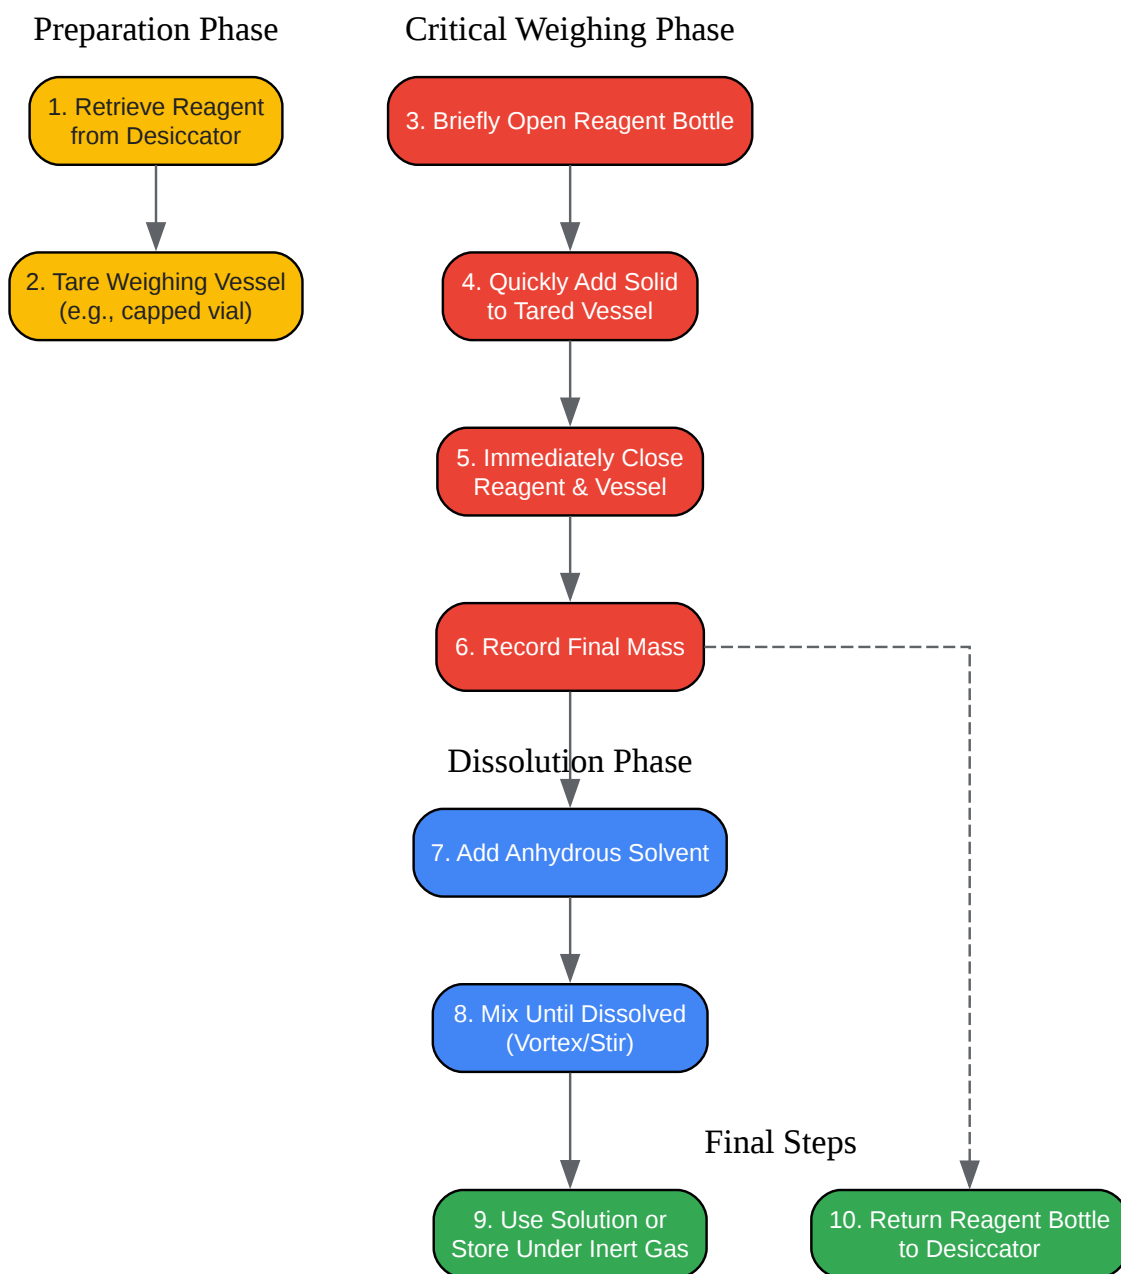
Preparation Phase

1. Retrieve Reagent from Desiccator

2. Tare Weighing Vessel (e.g., capped vial)

Critical Weighing Phase

3. Briefly Open Reagent Bottle

4. Quickly Add Solid to Tared Vessel

5. Immediately Close Reagent & Vessel

6. Record Final Mass

Dissolution Phase

7. Add Anhydrous Solvent

8. Mix Until Dissolved (Vortex/Stir)

Final Steps

9. Use Solution or Store Under Inert Gas

10. Return Reagent Bottle to Desiccator